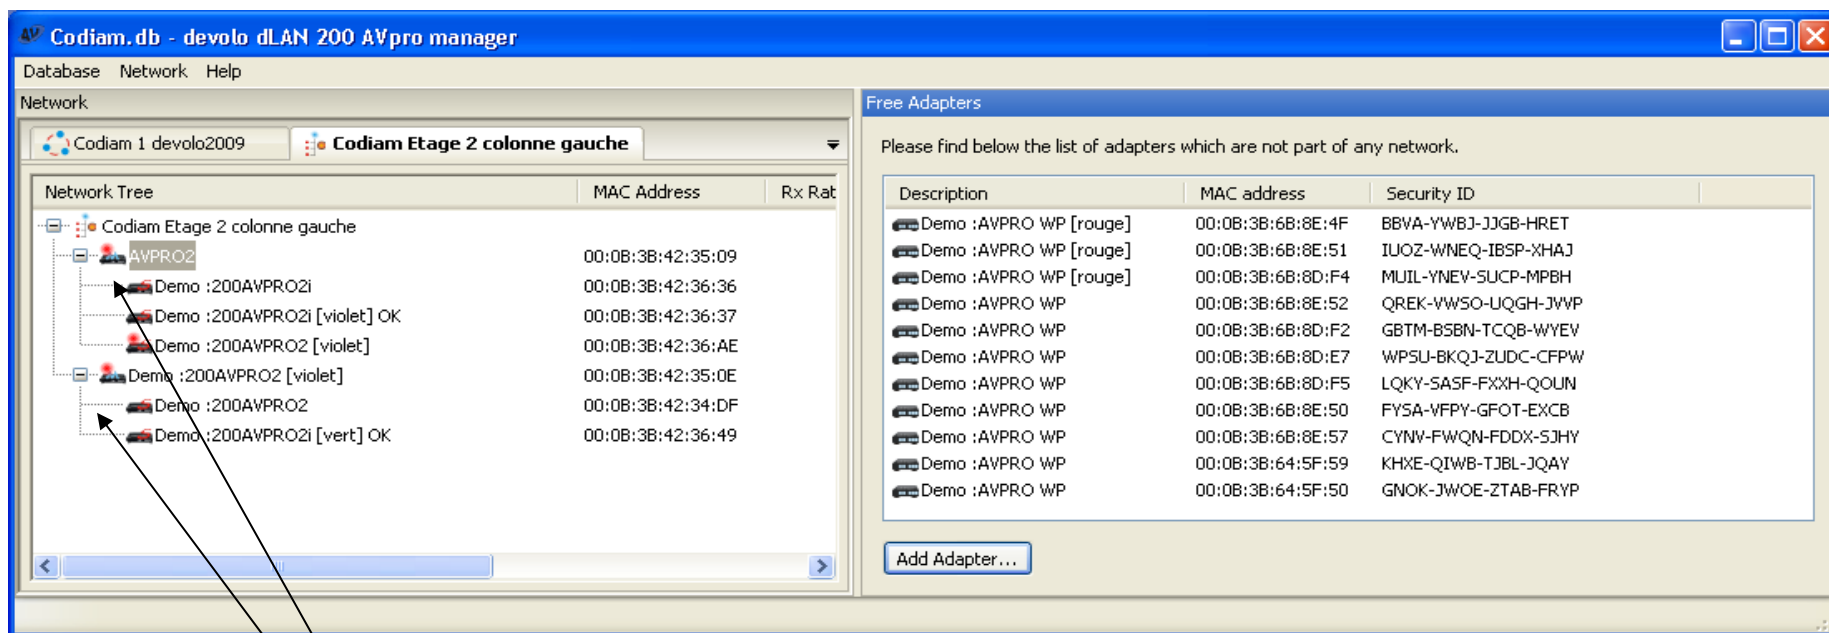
Codiam.db - devolo dLAN 200 AVpro manager

Database Network Help

Network

Codiam 1 devolo2009 | Codiam Etage 2 colonne gauche

| Network Tree | MAC Address | Rx Rat |
|---|---|---|
| Codiam Etage 2 colonne gauche | | |
| AVPRO2 | 00:0B:3B:42:35:09 | |
| Demo :200AVPRO2i | 00:0B:3B:42:36:36 | |
| Demo :200AVPRO2i [violet] OK | 00:0B:3B:42:36:37 | |
| Demo :200AVPRO2 [violet] | 00:0B:3B:42:36:AE | |
| Demo :200AVPRO2 [violet] | 00:0B:3B:42:35:0E | |
| Demo :200AVPRO2 | 00:0B:3B:42:34:DF | |
| Demo :200AVPRO2i [vert] OK | 00:0B:3B:42:36:49 | |

Free Adapters

Please find below the list of adapters which are not part of any network.

| Description | MAC address | Security ID |
|---|---|---|
| Demo :AVPRO WP [rouge] | 00:0B:3B:6B:8E:4F | BBVA-YWBJ-JJGB-HRET |
| Demo :AVPRO WP [rouge] | 00:0B:3B:6B:8E:51 | IUOZ-WNEQ-IBSP-XHAJ |
| Demo :AVPRO WP [rouge] | 00:0B:3B:6B:8D:F4 | MUIL-YNEV-SUCP-MPBH |
| Demo :AVPRO WP | 00:0B:3B:6B:8E:52 | QREK-VWSO-UQGH-JVVP |
| Demo :AVPRO WP | 00:0B:3B:6B:8D:F2 | GBTM-BSBN-TCQB-WYEV |
| Demo :AVPRO WP | 00:0B:3B:6B:8D:E7 | WPSU-BKQJ-ZUDC-CFPW |
| Demo :AVPRO WP | 00:0B:3B:6B:8D:F5 | LQKY-SASF-FXXH-QOUN |
| Demo :AVPRO WP | 00:0B:3B:6B:8E:50 | FYSA-VFPY-GFOT-EXCB |
| Demo :AVPRO WP | 00:0B:3B:6B:8E:57 | CYNV-FWQN-FDDX-SJHY |
| Demo :AVPRO WP | 00:0B:3B:64:5F:59 | KHXE-QIWB-TJBL-JQAY |
| Demo :AVPRO WP | 00:0B:3B:64:5F:50 | GNOK-JWOE-ZTAB-FRYP |

Add Adapter...